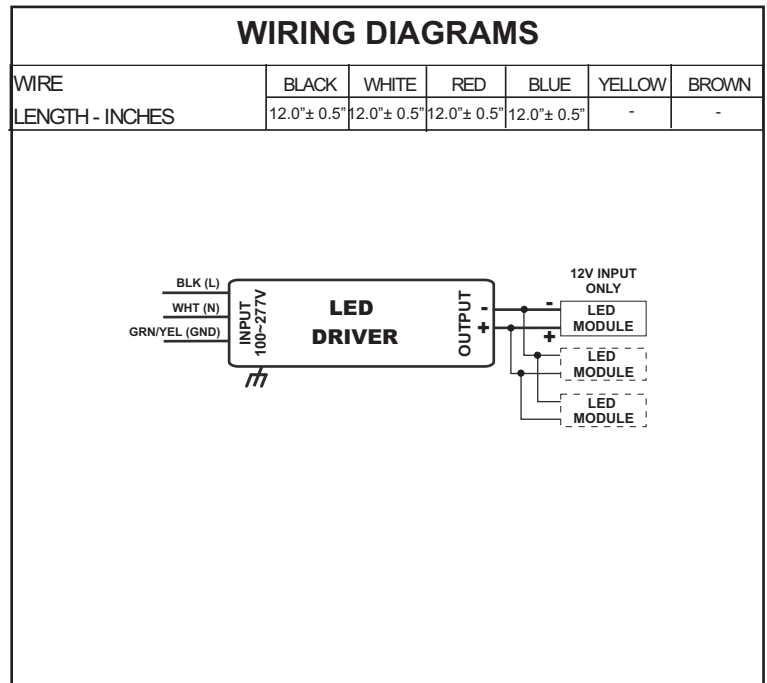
WIRING DIAGRAMS

| WIRE | BLACK | WHITE | RED | BLUE | YELLOW | BROWN |
|---|---|---|---|---|---|---|
| LENGTH - INCHES | 12.0"± 0.5" | 12.0"± 0.5" | 12.0"± 0.5" | 12.0"± 0.5" | - | - |

BLK (L)
WHT (N)
GRN/YEL (GND)
INPUT 100~277V
LED DRIVER
OUTPUT
-
+
12V INPUT ONLY
-
LED MODULE
+
LED MODULE
LED MODULE